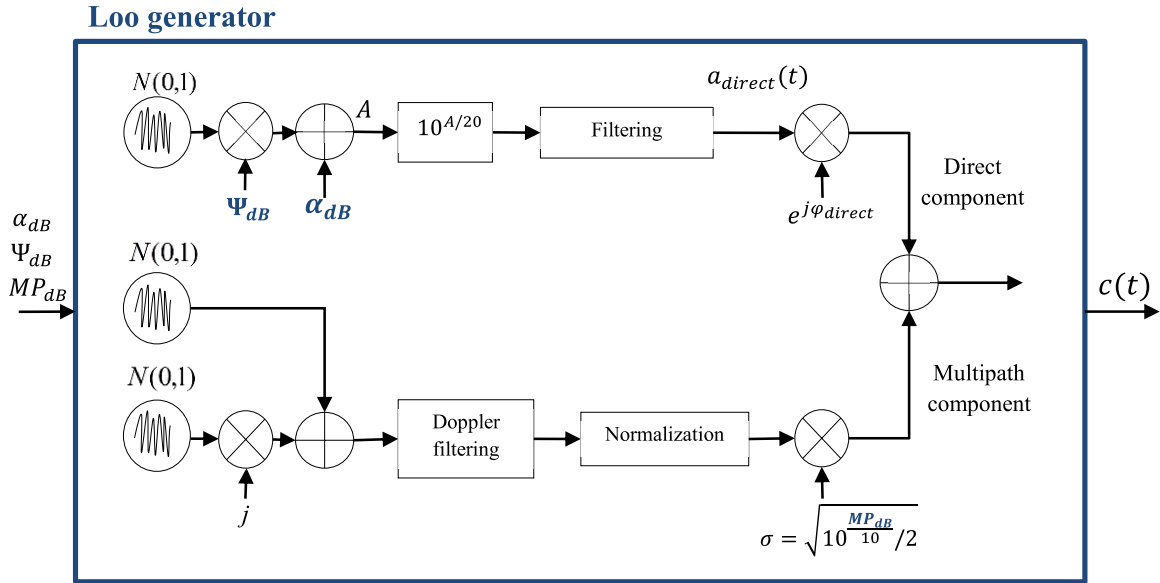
Loo generator

$N(0,1)$

$A$

$10^{A/20}$

Filtering

$a_{direct}(t)$

$\Psi_{dB}$

$\alpha_{dB}$

$e^{j\varphi_{direct}}$

Direct component

$\alpha_{dB}$
$\Psi_{dB}$
$MP_{dB}$

$N(0,1)$

$c(t)$

$N(0,1)$

Multipath component

Doppler filtering

Normalization

$j$

$\sigma = \sqrt{10^{\frac{MP_{dB}}{10}}/2}$